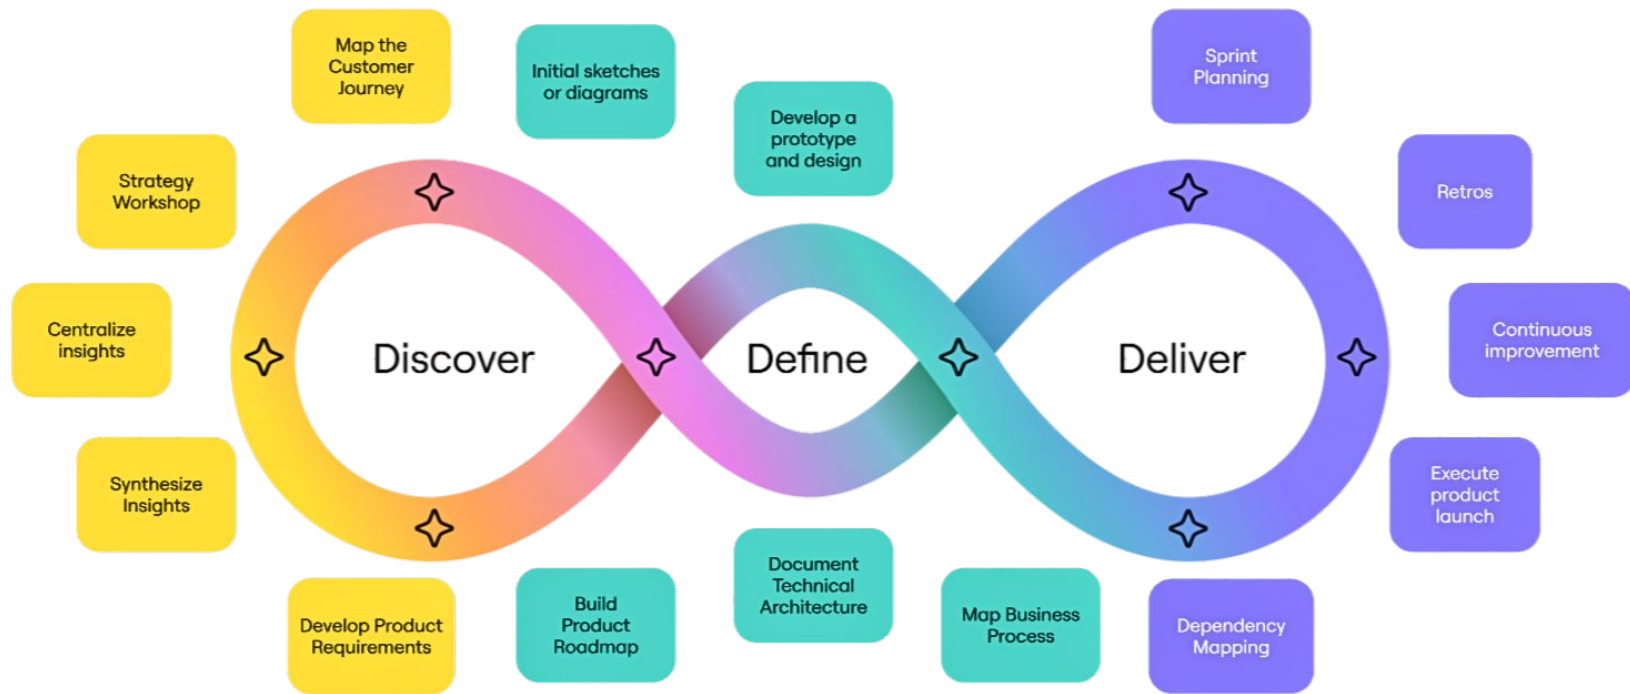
Map the Customer Journey

Initial sketches or diagrams

Develop a prototype and design

Sprint Planning

Strategy Workshop

Retros

Centralize insights

Discover

Define

Deliver

Continuous improvement

Synthesize Insights

Execute product launch

Develop Product Requirements

Build Product Roadmap

Document Technical Architecture

Map Business Process

Dependency Mapping